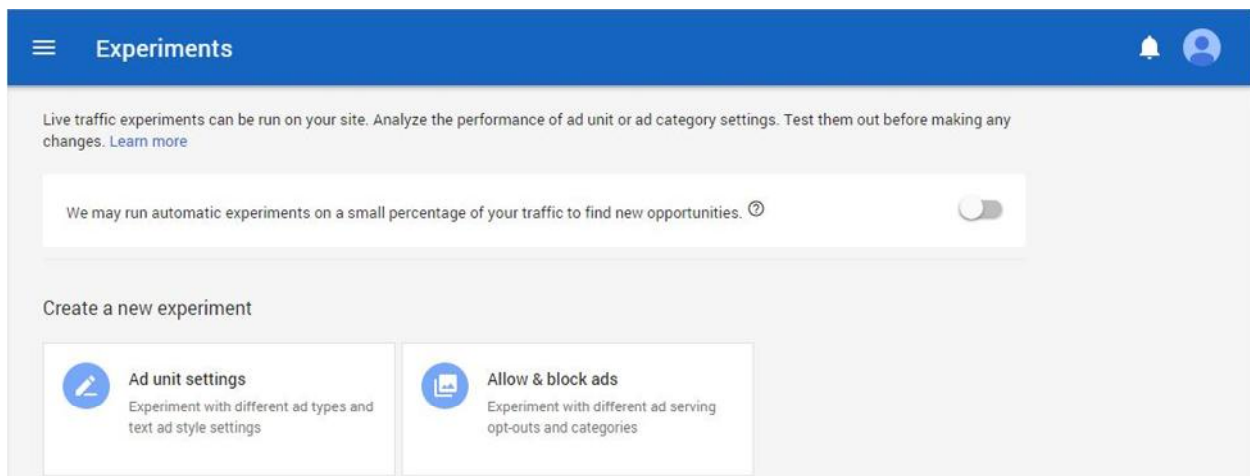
Experiments

Live traffic experiments can be run on your site. Analyze the performance of ad unit or ad category settings. Test them out before making any changes. Learn more

We may run automatic experiments on a small percentage of your traffic to find new opportunities.

Create a new experiment

Ad unit settings
Experiment with different ad types and text ad style settings

Allow & block ads
Experiment with different ad serving opt-outs and categories